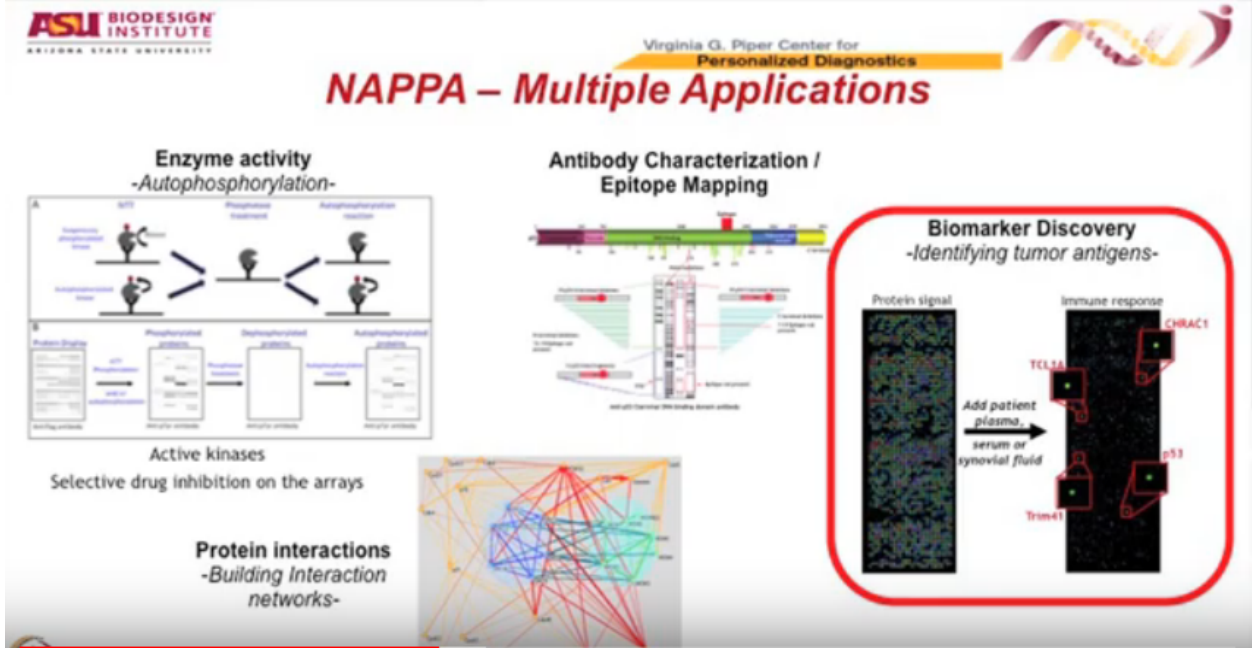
ASU BIODESIGN INSTITUTE
ARIZONA STATE UNIVERSITY

Virginia G. Piper Center for
Personalized Diagnostics

NAPPA – Multiple Applications

Enzyme activity
-Autophosphorylation-

A
IVTT
Phosphatase treatment
Autophosphorylation reaction

B
Protein Display
Phosphorylated proteins
Dephosphorylated proteins
Autophosphorylated proteins

Active kinases
Selective drug inhibition on the arrays

Antibody Characterization / Epitope Mapping

Biomarker Discovery
-Identifying tumor antigens-

Protein signal
Immune response
CHRAC1
TCL1A
Add patient plasma, serum or synovial fluid
p53
Trim41

Protein interactions
-Building Interaction networks-